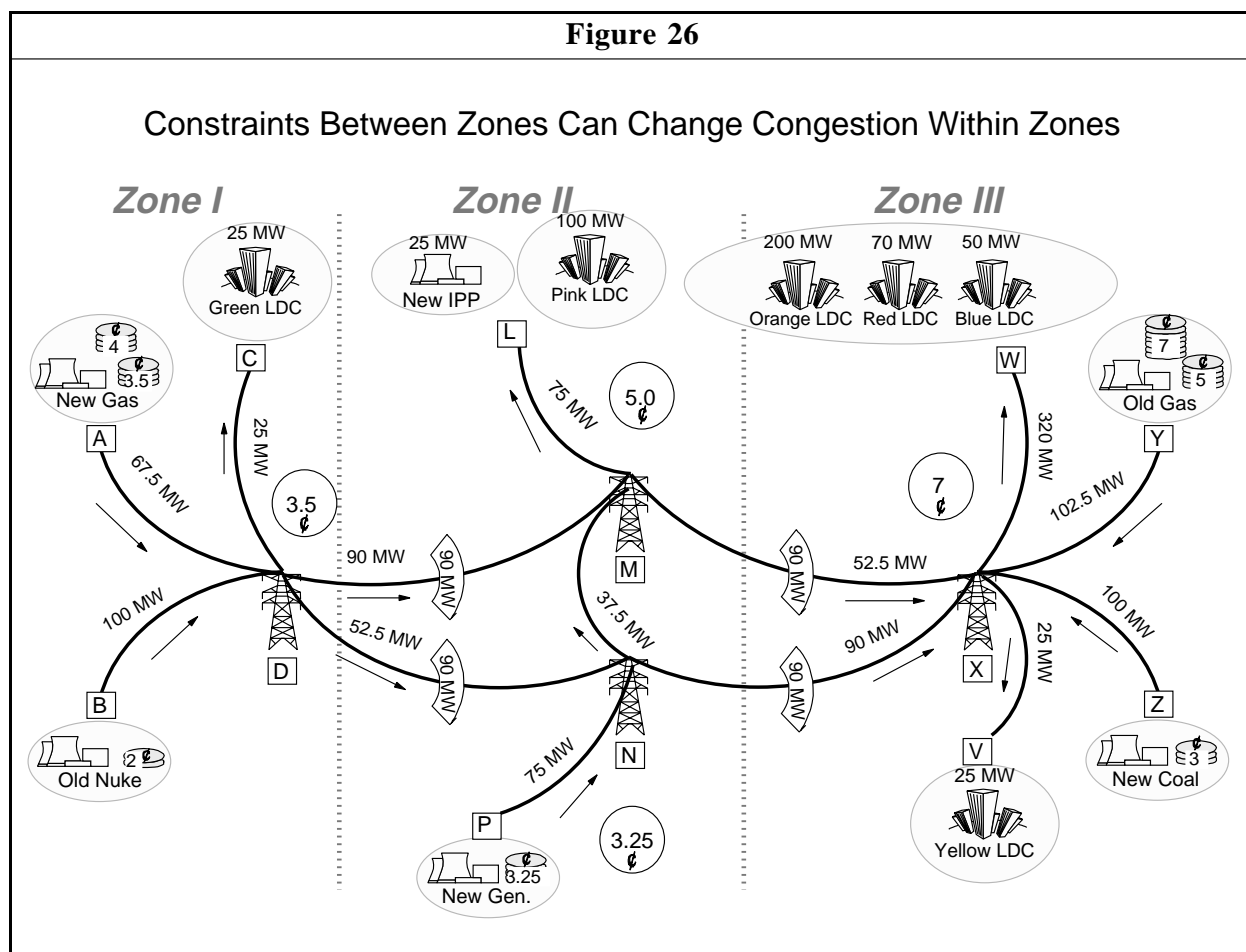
Figure 26

Constraints Between Zones Can Change Congestion Within Zones

Zone I

Zone II

Zone III

25 MW
Green LDC

25 MW
New IPP

100 MW
Pink LDC

200 MW
Orange LDC

70 MW
Red LDC

50 MW
Blue LDC

¢ 4
¢ 3.5
New Gas

C

L

W

¢ 7
¢ 5
Old Gas

A

25 MW

75 MW

5.0 ¢

320 MW

Y

67.5 MW

3.5 ¢

7 ¢

102.5 MW

90 MW

90 MW

M

90 MW

52.5 MW

100 MW

37.5 MW

100 MW

52.5 MW

90 MW

90 MW

90 MW

D

X

25 MW

B

Z

2 ¢
Old Nuke

N

V

3 ¢
New Coal

75 MW

25 MW
Yellow LDC

P

3.25 ¢

¢ 3.25
New Gen.